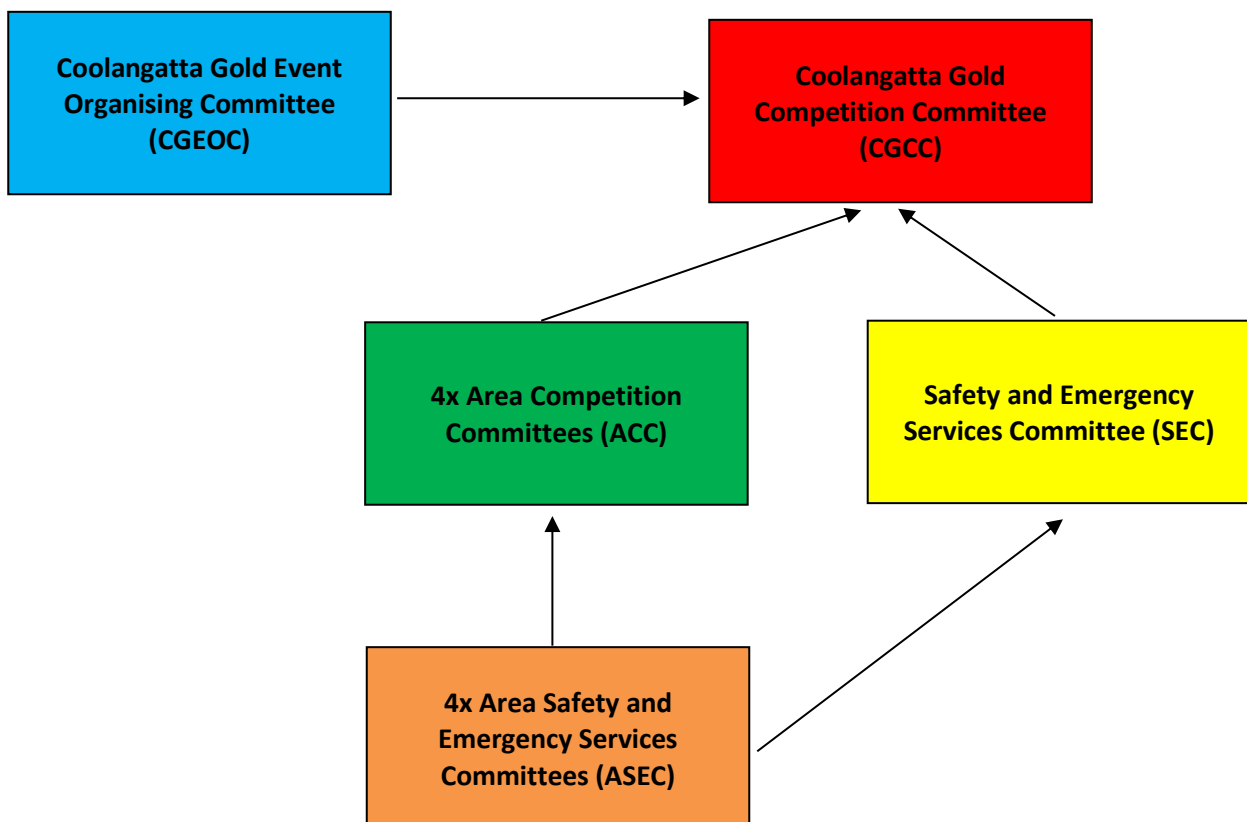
Coolangatta Gold Event Organising Committee (CGEOC)

Coolangatta Gold Competition Committee (CGCC)

4x Area Competition Committees (ACC)

Safety and Emergency Services Committee (SEC)

4x Area Safety and Emergency Services Committees (ASEC)